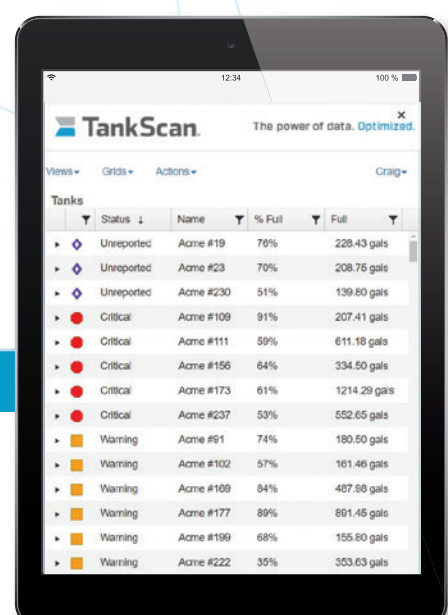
12:34

100 %

×

TankScan.

The power of data. Optimized.

Views▾ Grids▾ Actions▾ Craig▾

Tanks

| | | Status ↓ | Name | % Full | Full |
|---|---|---|---|---|---|
| ▸ | ◇ | Unreported | Acme #19 | 76% | 228.43 gals |
| ▸ | ◇ | Unreported | Acme #23 | 70% | 208.75 gals |
| ▸ | ◇ | Unreported | Acme #230 | 51% | 139.80 gals |
| ▸ | ● | Critical | Acme #109 | 91% | 207.41 gals |
| ▸ | ● | Critical | Acme #111 | 59% | 611.18 gals |
| ▸ | ● | Critical | Acme #156 | 64% | 334.50 gals |
| ▸ | ● | Critical | Acme #173 | 61% | 1214.29 gals |
| ▸ | ● | Critical | Acme #237 | 53% | 552.65 gals |
| ▸ | ■ | Warning | Acme #91 | 74% | 180.50 gals |
| ▸ | ■ | Warning | Acme #102 | 57% | 161.46 gals |
| ▸ | ■ | Warning | Acme #169 | 84% | 487.98 gals |
| ▸ | ■ | Warning | Acme #177 | 89% | 891.45 gals |
| ▸ | ■ | Warning | Acme #199 | 68% | 155.80 gals |
| ▸ | ■ | Warning | Acme #222 | 35% | 353.63 gals |